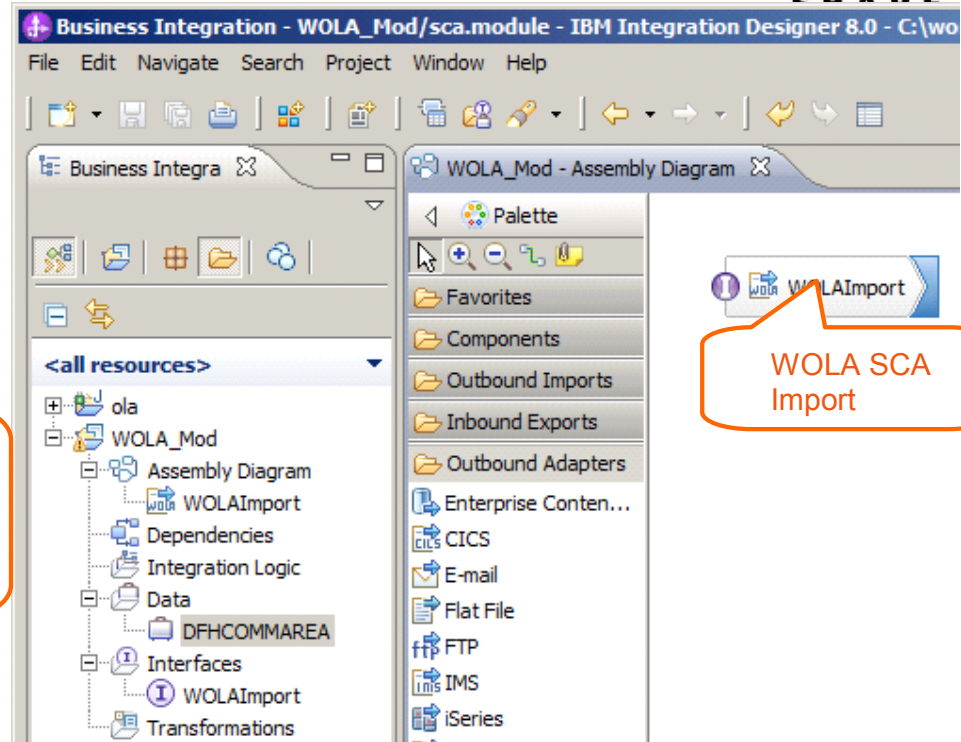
Business Integration - WOLA_Mod/sca.module - IBM Integration Designer 8.0 - C:\wo

File Edit Navigate Search Project Window Help

Business Integra

<all resources>

ola
WOLA_Mod
Assembly Diagram
WOLAImport
Dependencies
Integration Logic
Data
DFHCOMMAREA
Interfaces
WOLAImport
Transformations

WOLA_Mod - Assembly Diagram

Palette

Favorites
Components
Outbound Imports
Inbound Exports
Outbound Adapters
Enterprise Conten...
CICS
E-mail
Flat File
FTP
IMS
iSeries

WOLAImport

WOLA SCA Import